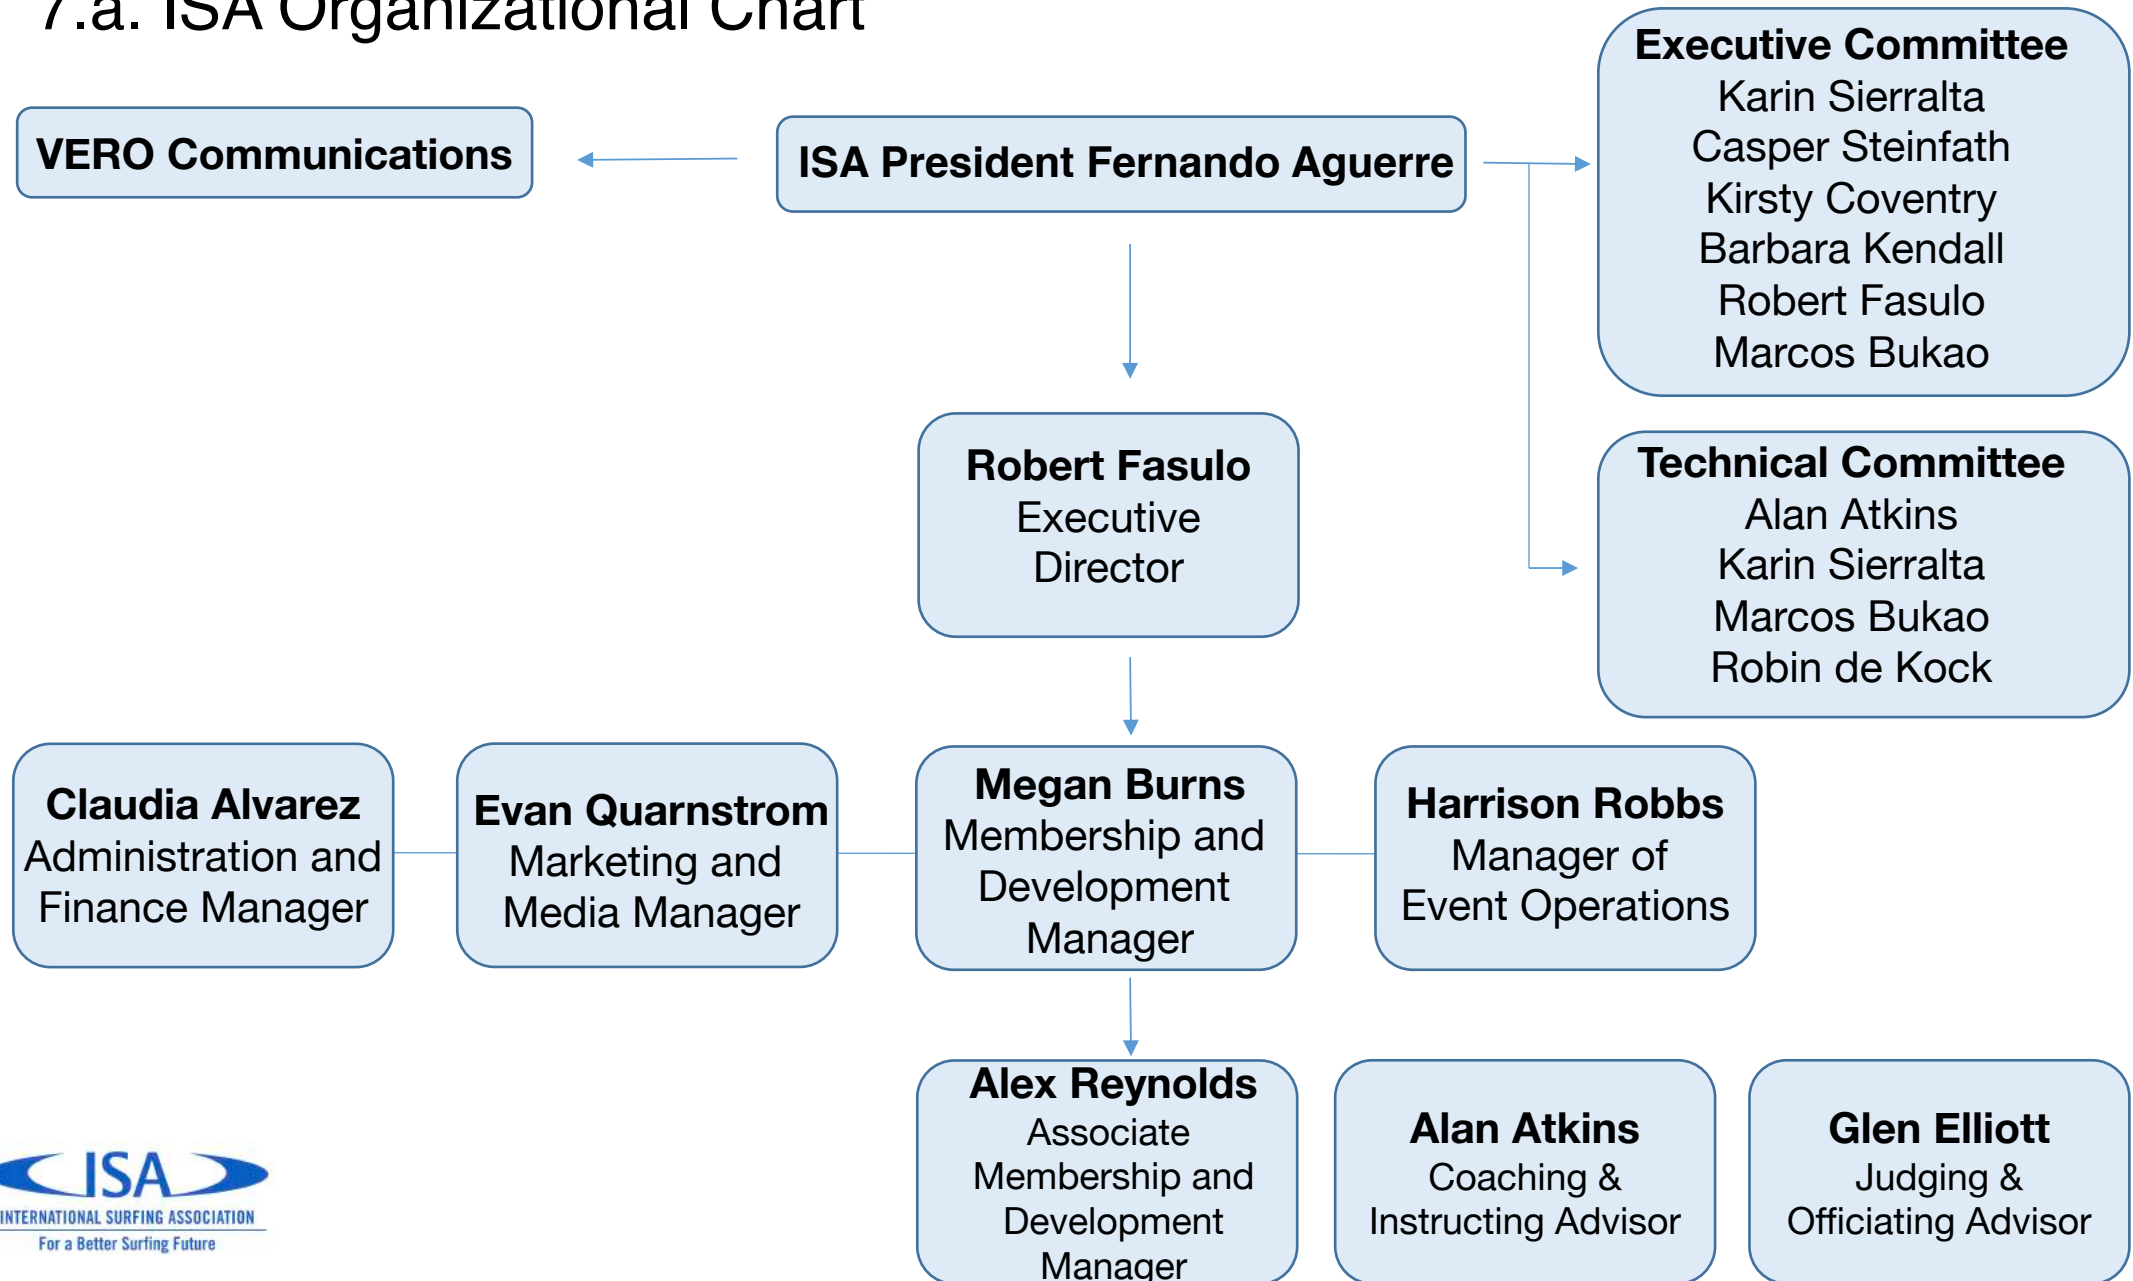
7.a. ISA Organizational Chart

VERO Communications

ISA President Fernando Aguerre

Executive Committee
Karin Sierralta
Casper Steinfath
Kirsty Coventry
Barbara Kendall
Robert Fasulo
Marcos Bukao

Robert Fasulo
Executive Director

Technical Committee
Alan Atkins
Karin Sierralta
Marcos Bukao
Robin de Kock

Claudia Alvarez
Administration and Finance Manager

Evan Quarnstrom
Marketing and Media Manager

Megan Burns
Membership and Development Manager

Harrison Robbs
Manager of Event Operations

Alex Reynolds
Associate Membership and Development Manager

Alan Atkins
Coaching & Instructing Advisor

Glen Elliott
Judging & Officiating Advisor

ISA
INTERNATIONAL SURFING ASSOCIATION
For a Better Surfing Future